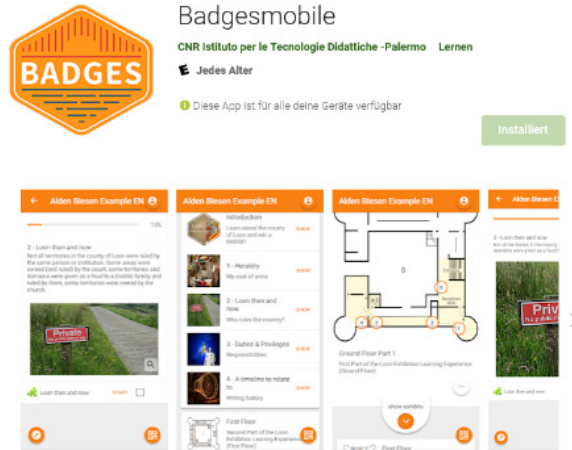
BADGES

Badgesmobile

CNR Istituto per le Tecnologie Didattiche -Palermo Lernen

Jedes Alter

Diese App ist für alle deine Geräte verfügbar

Installiert

Alden Biesen Example EN

2 - Loon then and now

Not all territories in the county of Loon were ruled by the same person or institution. Some areas were owned (and ruled) by the count, some territories and domains were given as a feud to a (noble) family and ruled by them, some territories were owned by the church.

Private

Loon then and now

Alden Biesen Example EN

Introduction

1 - Heraldry

My coat of arms

2 - Loon then and now

Who rules the country?

3 - Duties & Privileges

Responsibilities

4 - A timeline to relate to

Writing history

First Floor

Second Part of the Loon Exhibition Learning Experience (First Floor)

Alden Biesen Example EN

Ground Floor Part 1

First Part of the Loon Exhibition Learning Experience (Ground Floor)

Show exhibits

Alden Biesen Ex

2 - Loon then and now

Private

Loon then and now